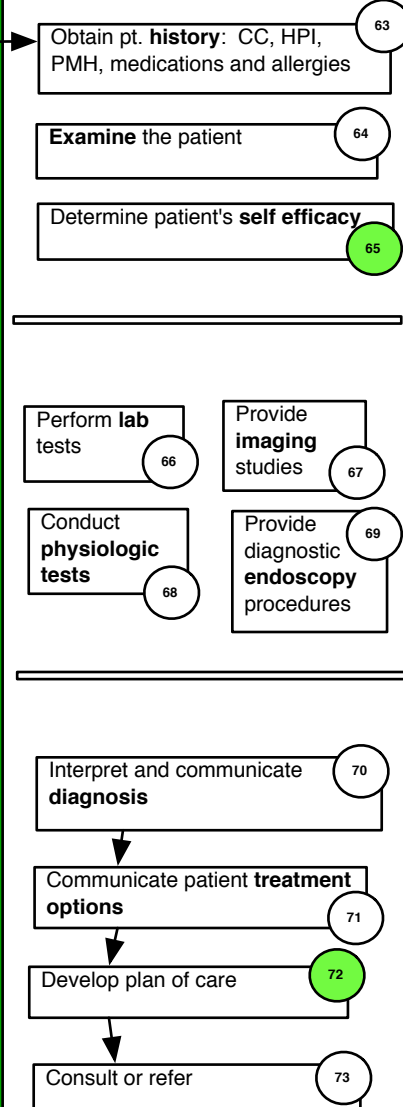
Obtain pt. history: CC, HPI, PMH, medications and allergies

63

Examine the patient

64

Determine patient's self efficacy

65

Perform lab tests

66

Provide imaging studies

67

Conduct physiologic tests

68

Provide diagnostic endoscopy procedures

69

Interpret and communicate diagnosis

70

Communicate patient treatment options

71

Develop plan of care

72

Consult or refer

73